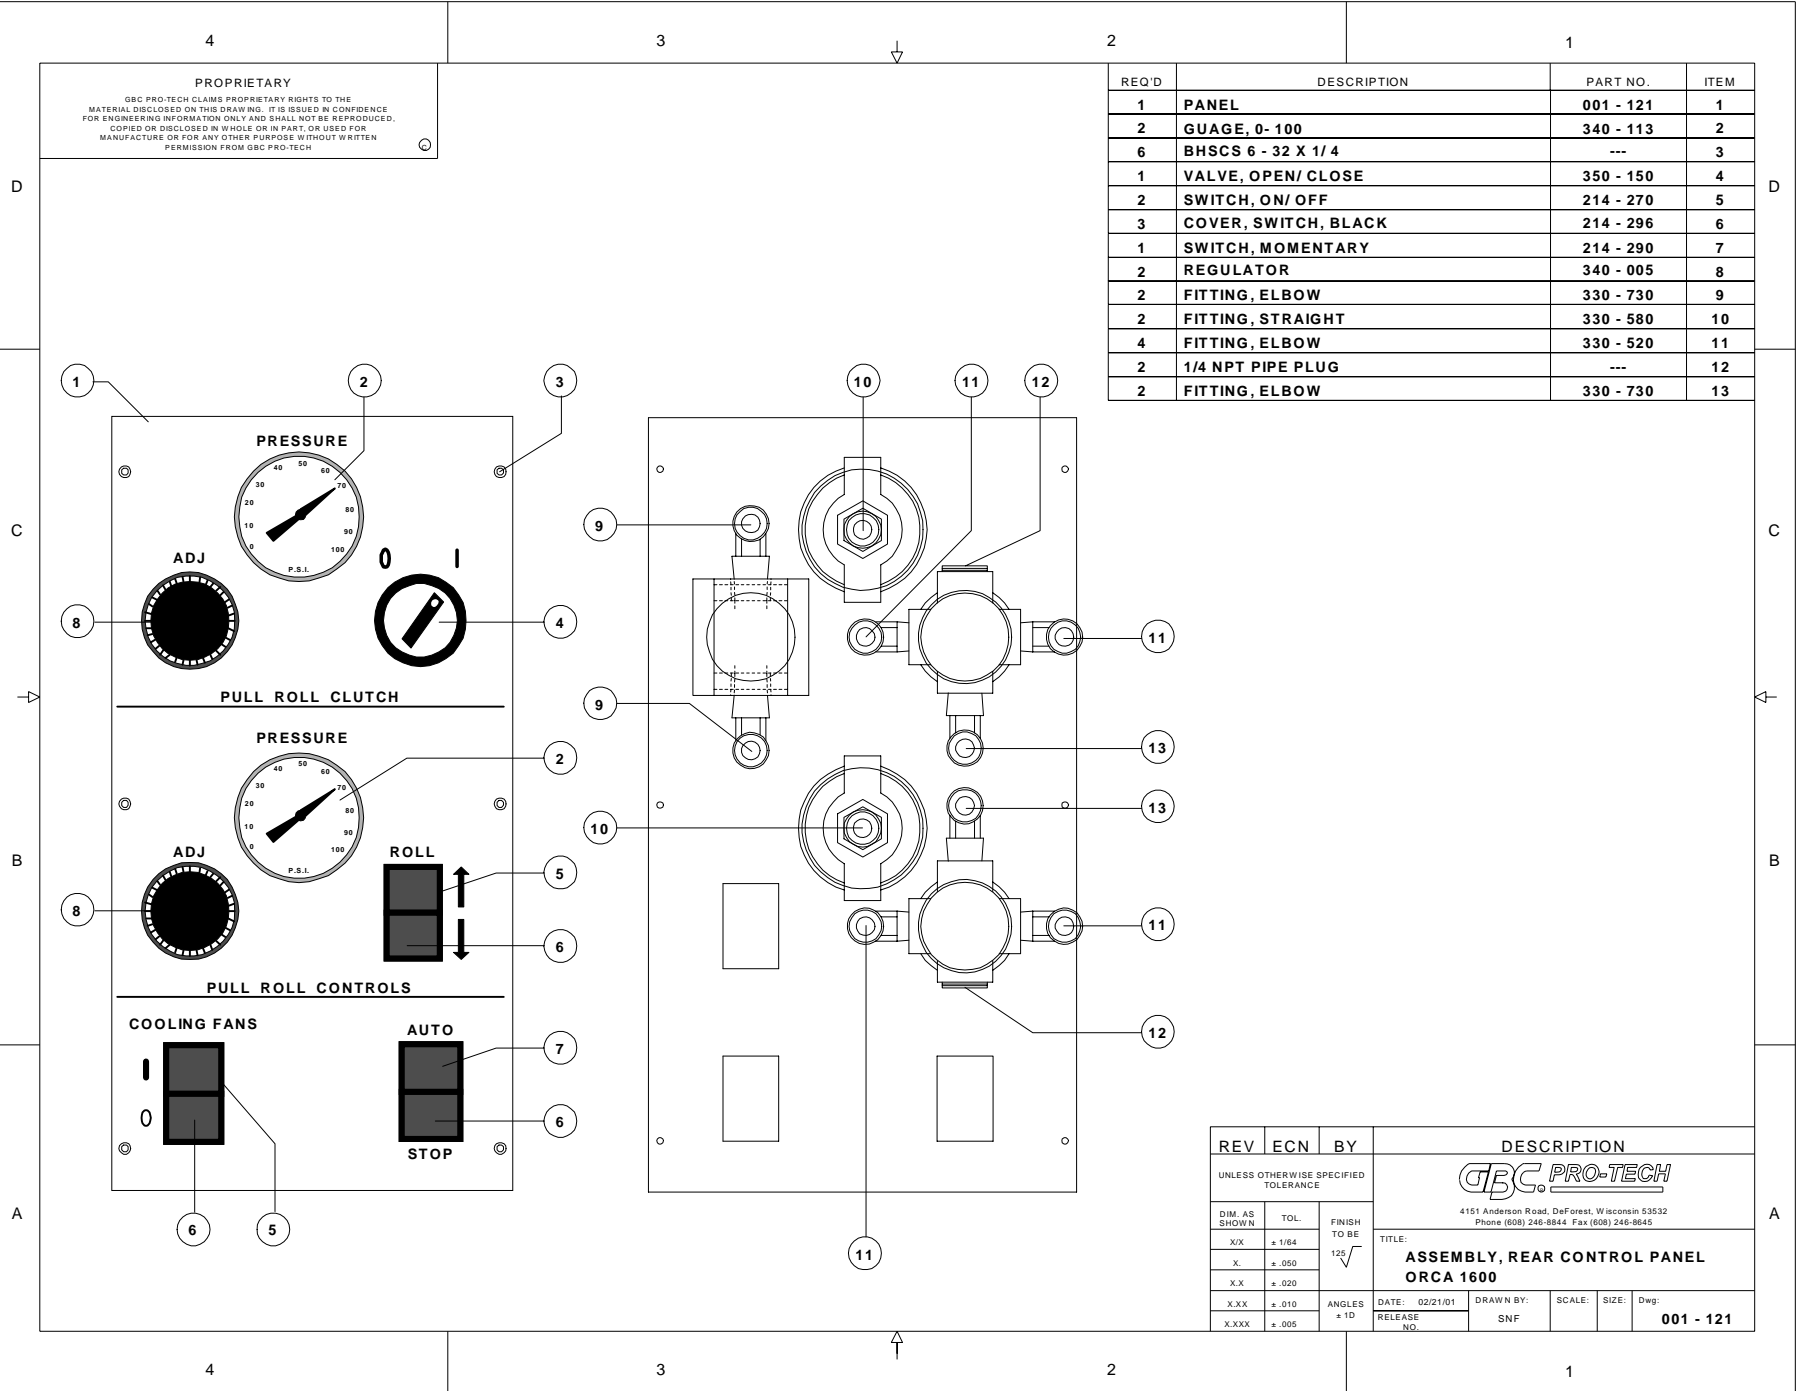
4 3 2 1

PROPRIETARY
GBC PRO-TECH CLAIMS PROPRIETARY RIGHTS TO THE MATERIAL DISCLOSED ON THIS DRAWING. IT IS ISSUED IN CONFIDENCE FOR ENGINEERING INFORMATION ONLY AND SHALL NOT BE REPRODUCED, COPIED OR DISCLOSED IN WHOLE OR IN PART, OR USED FOR MANUFACTURE OR FOR ANY OTHER PURPOSE WITHOUT WRITTEN PERMISSION FROM GBC PRO-TECH

| REQ'D | DESCRIPTION | PART NO. | ITEM |
|---|---|---|---|
| 1 | PANEL | 001 - 121 | 1 |
| 2 | GUAGE, 0- 100 | 340 - 113 | 2 |
| 6 | BHSCS 6 - 32 X 1/ 4 | --- | 3 |
| 1 | VALVE, OPEN/ CLOSE | 350 - 150 | 4 |
| 2 | SWITCH, ON/ OFF | 214 - 270 | 5 |
| 3 | COVER, SWITCH, BLACK | 214 - 296 | 6 |
| 1 | SWITCH, MOMENTARY | 214 - 290 | 7 |
| 2 | REGULATOR | 340 - 005 | 8 |
| 2 | FITTING, ELBOW | 330 - 730 | 9 |
| 2 | FITTING, STRAIGHT | 330 - 580 | 10 |
| 4 | FITTING, ELBOW | 330 - 520 | 11 |
| 2 | 1/4 NPT PIPE PLUG | --- | 12 |
| 2 | FITTING, ELBOW | 330 - 730 | 13 |

D C B A

1 2 3 10 11 12

PRESSURE
0 10 20 30 40 50 60 70 80 90 100
P.S.I.
ADJ
0 I
8 4 9 11
PULL ROLL CLUTCH
9 13
PRESSURE
0 10 20 30 40 50 60 70 80 90 100
P.S.I.
2 13 10
ADJ
ROLL
5 8 6 11
PULL ROLL CONTROLS
12
COOLING FANS
AUTO
7
I
0
6
STOP
6 5 11

| REV | ECN | BY | DESCRIPTION |
|---|---|---|---|

UNLESS OTHERWISE SPECIFIED TOLERANCE

| DIM. AS SHOWN | TOL. |
|---|---|
| X/X | ± 1/64 |
| X. | ± .050 |
| X.X | ± .020 |
| X.XX | ± .010 |
| X.XXX | ± .005 |

FINISH TO BE $125\sqrt{}$
ANGLES ± 1D

GBC PRO-TECH
4151 Anderson Road, DeForest, Wisconsin 53532
Phone (608) 246-8844 Fax (608) 246-8645

TITLE:
ASSEMBLY, REAR CONTROL PANEL
ORCA 1600

DATE: 02/21/01
RELEASE NO.
DRAWN BY: SNF
SCALE:
SIZE:
Dwg: 001 - 121